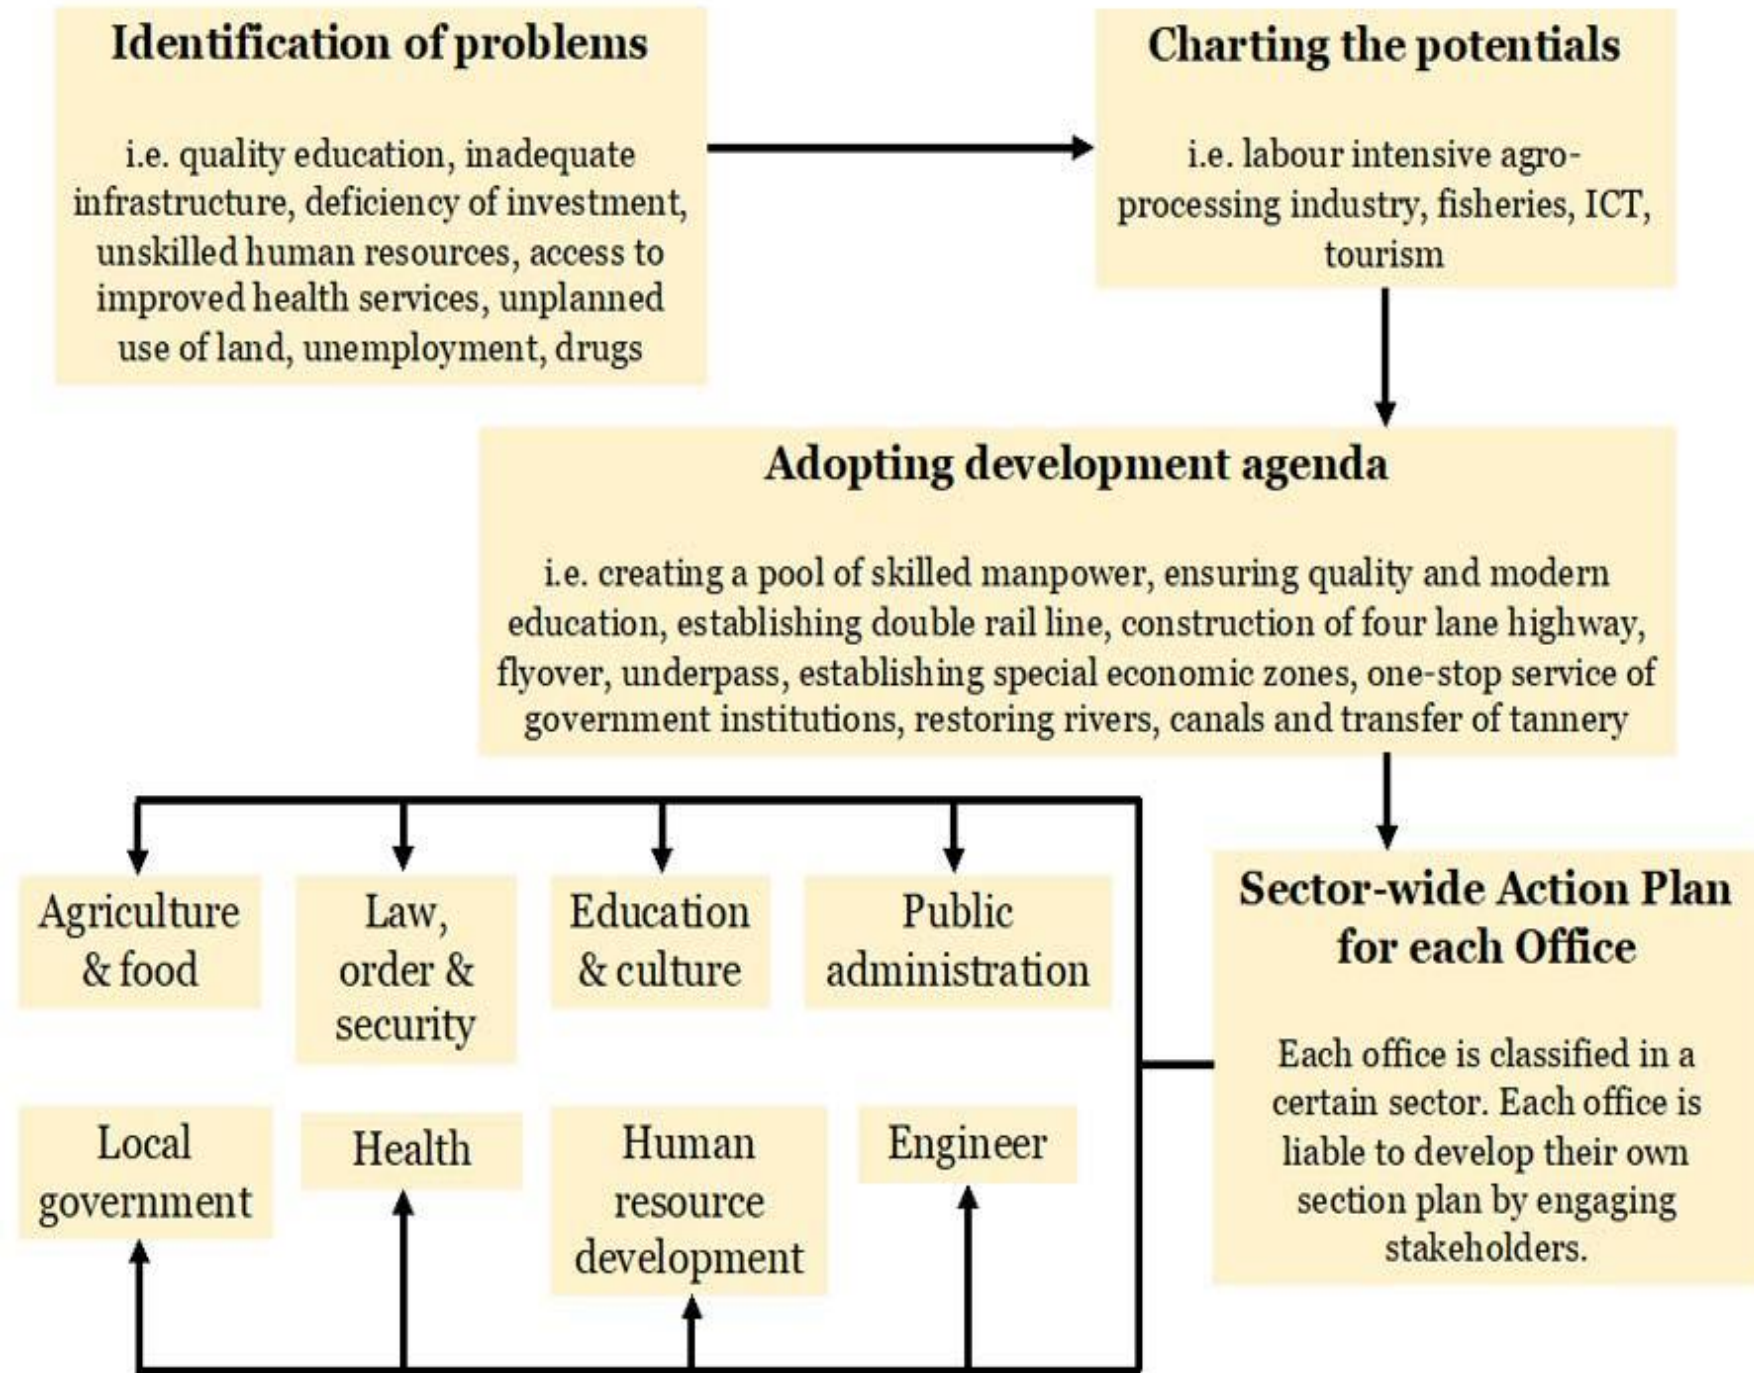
Identification of problems

i.e. quality education, inadequate infrastructure, deficiency of investment, unskilled human resources, access to improved health services, unplanned use of land, unemployment, drugs

Charting the potentials

i.e. labour intensive agro-processing industry, fisheries, ICT, tourism

Adopting development agenda

i.e. creating a pool of skilled manpower, ensuring quality and modern education, establishing double rail line, construction of four lane highway, flyover, underpass, establishing special economic zones, one-stop service of government institutions, restoring rivers, canals and transfer of tannery

Agriculture & food

Law, order & security

Education & culture

Public administration

Local government

Health

Human resource development

Engineer

Sector-wide Action Plan for each Office

Each office is classified in a certain sector. Each office is liable to develop their own section plan by engaging stakeholders.